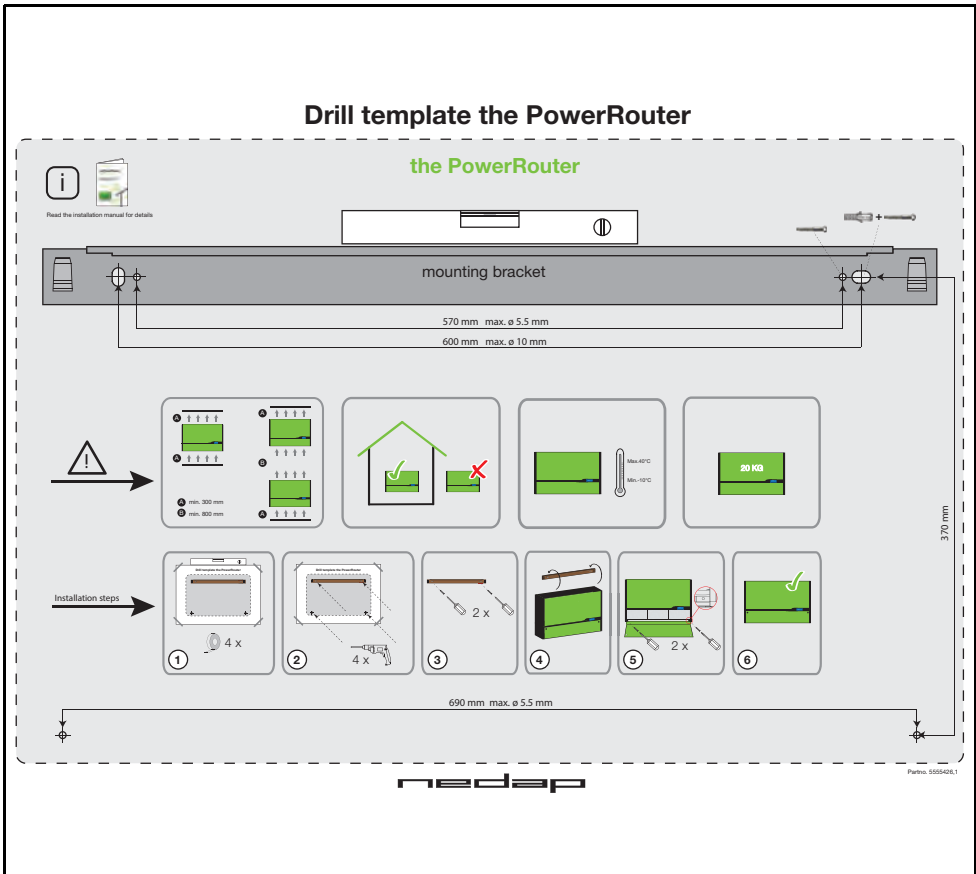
Drill template the PowerRouter

the PowerRouter

i

Read the installation manual for details

+

mounting bracket

570 mm max. ø 5.5 mm

600 mm max. ø 10 mm

A
A
A
B
B
A

A min. 300 mm
B min. 800 mm

Max.40°C
Min.-10°C

20 KG

370 mm

Installation steps

Drill template the PowerRouter

Drill template the PowerRouter

1 4 x

2 4 x

3 2 x

4

5 2 x

6

690 mm max. ø 5.5 mm

Partno. 5555426,1

nedap